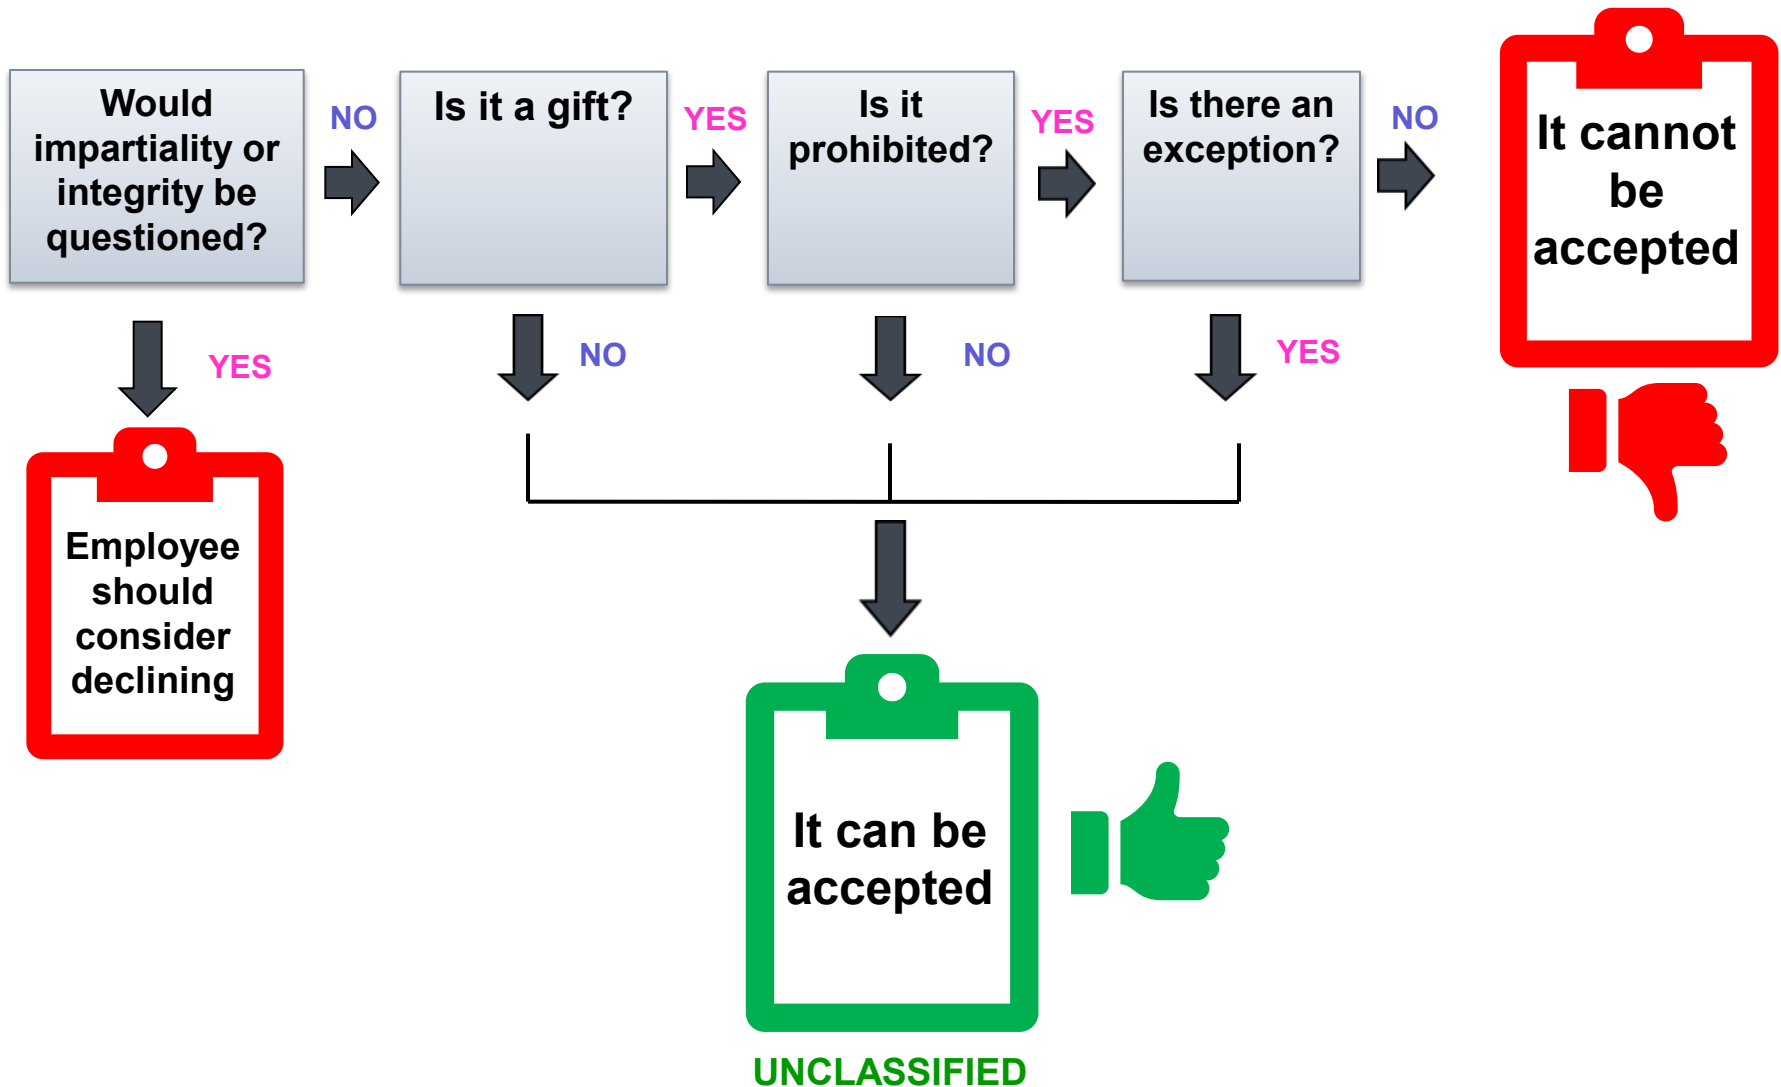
Would impartiality or integrity be questioned?

NO

Is it a gift?

YES

Is it prohibited?

YES

Is there an exception?

NO

It cannot be accepted

YES

NO

NO

YES

Employee should consider declining

It can be accepted

UNCLASSIFIED